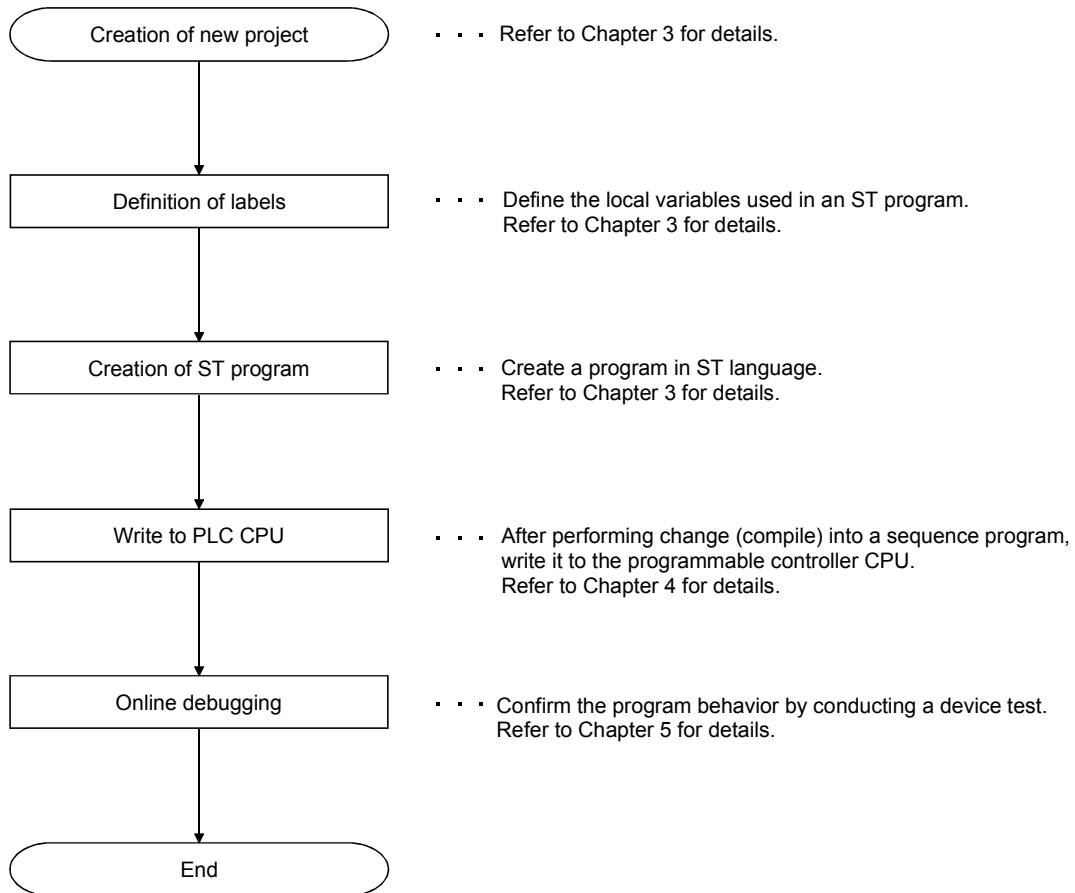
Creation of new project

・・・ Refer to Chapter 3 for details.

Definition of labels

・・・ Define the local variables used in an ST program. Refer to Chapter 3 for details.

Creation of ST program

・・・ Create a program in ST language. Refer to Chapter 3 for details.

Write to PLC CPU

・・・ After performing change (compile) into a sequence program, write it to the programmable controller CPU. Refer to Chapter 4 for details.

Online debugging

・・・ Confirm the program behavior by conducting a device test. Refer to Chapter 5 for details.

End